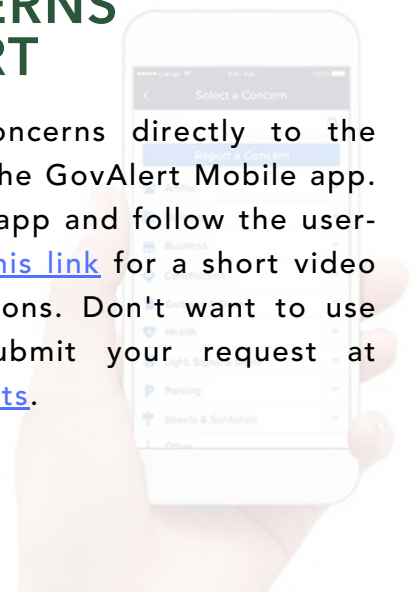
ERNS
RT

oncerns directly to the he GovAlert Mobile app. app and follow the user- his link for a short video ons. Don't want to use ubmit your request at ts.

••••• Carrier 9:41 AM 100%
Select a Concern
Report a Concern
Business
Health
Light, Signals & Signs
Parking
Streets & Sanitation
Other